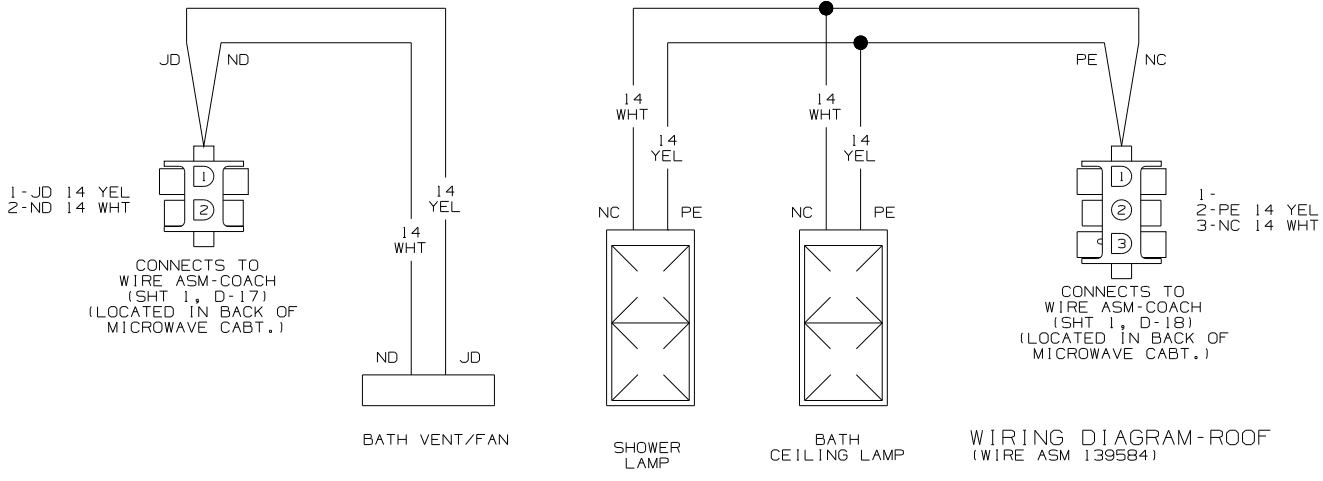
JD ND

1-JD 14 YEL
2-ND 14 WHT

1
2

CONNECTS TO
WIRE ASM-COACH
(SHT 1, D-17)
(LOCATED IN BACK OF
MICROWAVE CABT.)

14
WHT

14
YEL

ND JD

BATH VENT/FAN

14
WHT

14
YEL

NC PE

SHOWER
LAMP

14
WHT

14
YEL

NC PE

BATH
CEILING LAMP

PE NC

1
2
3

1-
2-PE 14 YEL
3-NC 14 WHT

CONNECTS TO
WIRE ASM-COACH
(SHT 1, D-18)
(LOCATED IN BACK OF
MICROWAVE CABT.)

WIRING DIAGRAM-ROOF
(WIRE ASM 139584)